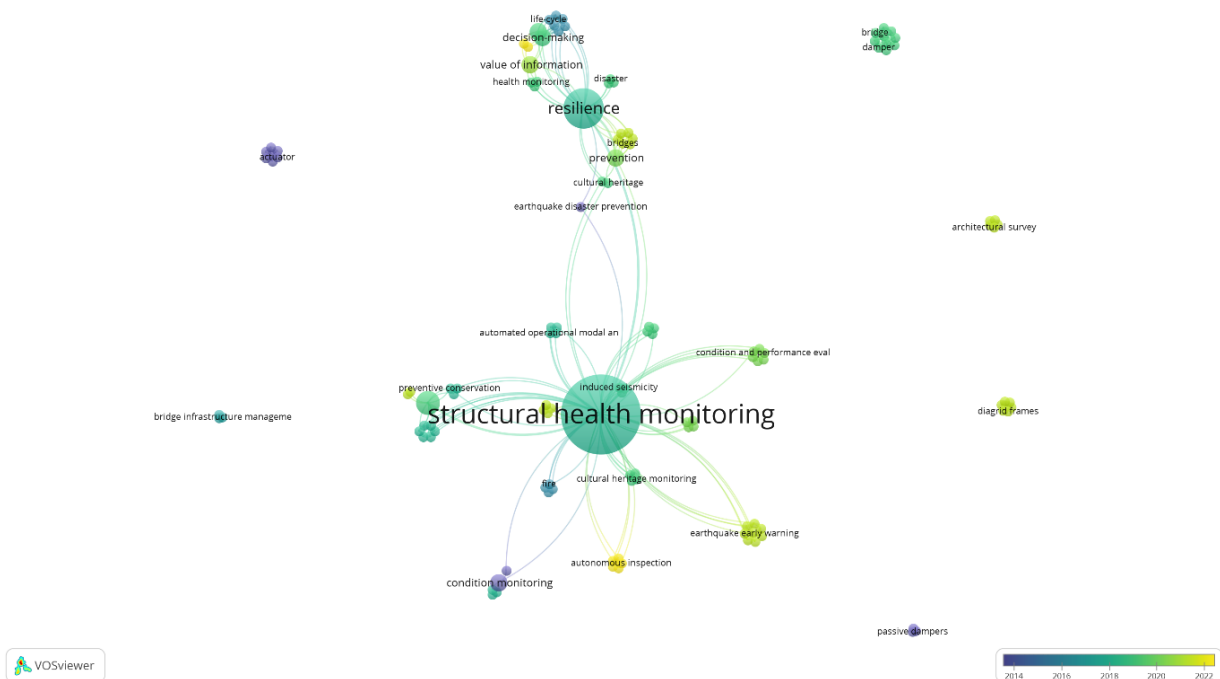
life cycle
decision-making
value of information
health monitoring
disaster
resilience
bridges
prevention
cultural heritage
earthquake disaster prevention
bridge
damper
actuator
architectural survey
automated operational modal an
condition and performance eval
preventive conservation
induced seismicity
structural health monitoring
bridge infrastructure manageme
diagrid frames
fire
cultural heritage monitoring
earthquake early warning
autonomous inspection
condition monitoring
passive dampers
VOSviewer
2014 2016 2018 2020 2022